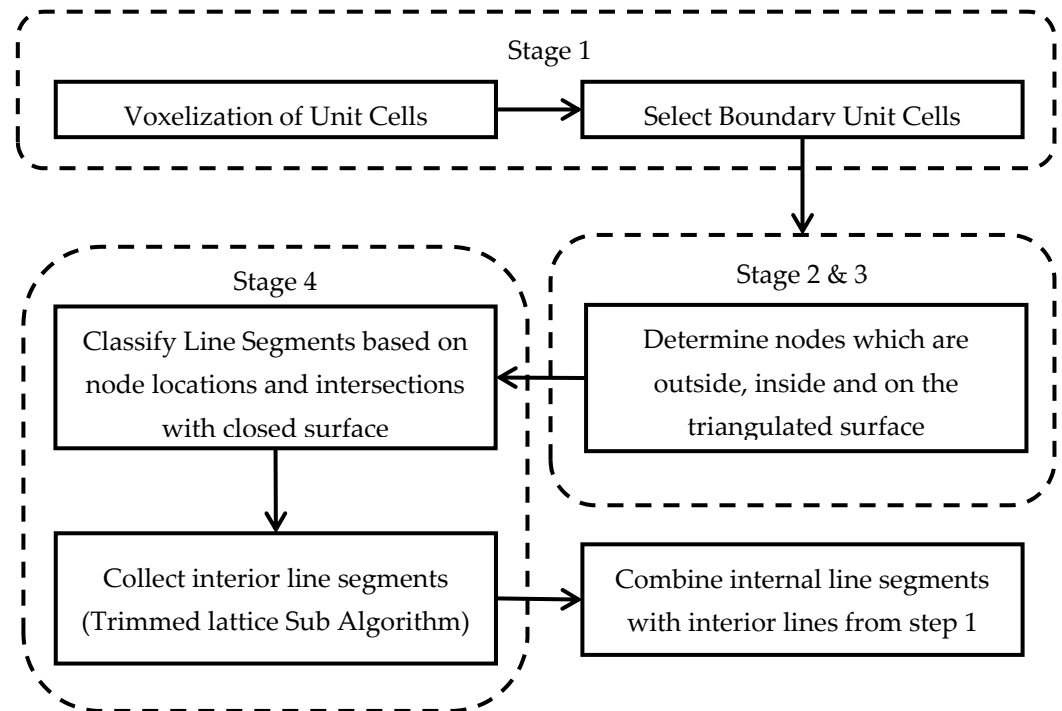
Stage 1

Voxelization of Unit Cells

Select Boundary Unit Cells

Stage 2 & 3

Determine nodes which are outside, inside and on the triangulated surface

Stage 4

Classify Line Segments based on node locations and intersections with closed surface

Collect interior line segments (Trimmed lattice Sub Algorithm)

Combine internal line segments with interior lines from step 1